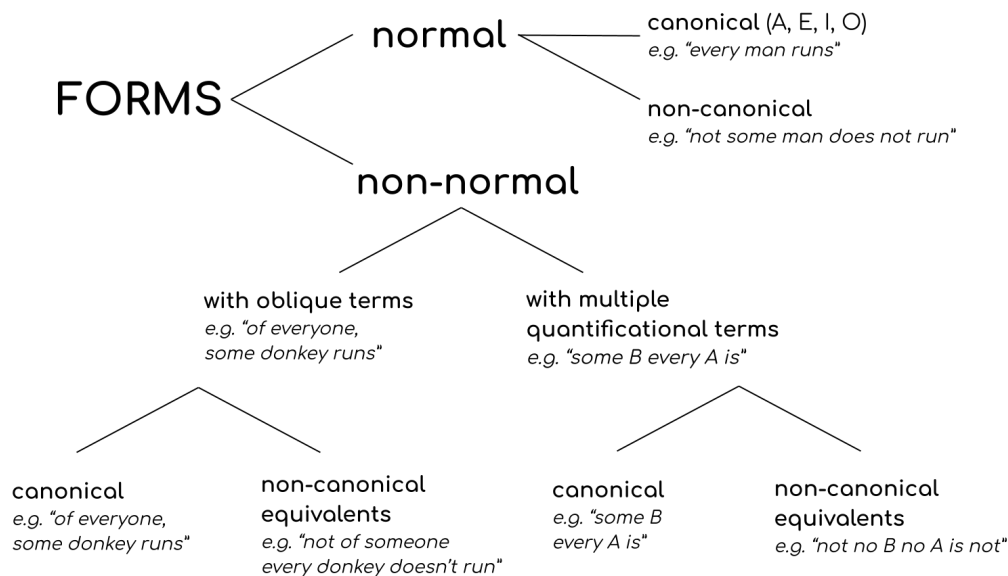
FORMS

normal

canonical (A, E, I, O)
e.g. "every man runs"

non-canonical
e.g. "not some man does not run"

non-normal

with oblique terms
e.g. "of everyone, some donkey runs"

with multiple quantificational terms
e.g. "some B every A is"

canonical
e.g. "of everyone, some donkey runs"

non-canonical equivalents
e.g. "not of someone every donkey doesn't run"

canonical
e.g. "some B every A is"

non-canonical equivalents
e.g. "not no B no A is not"